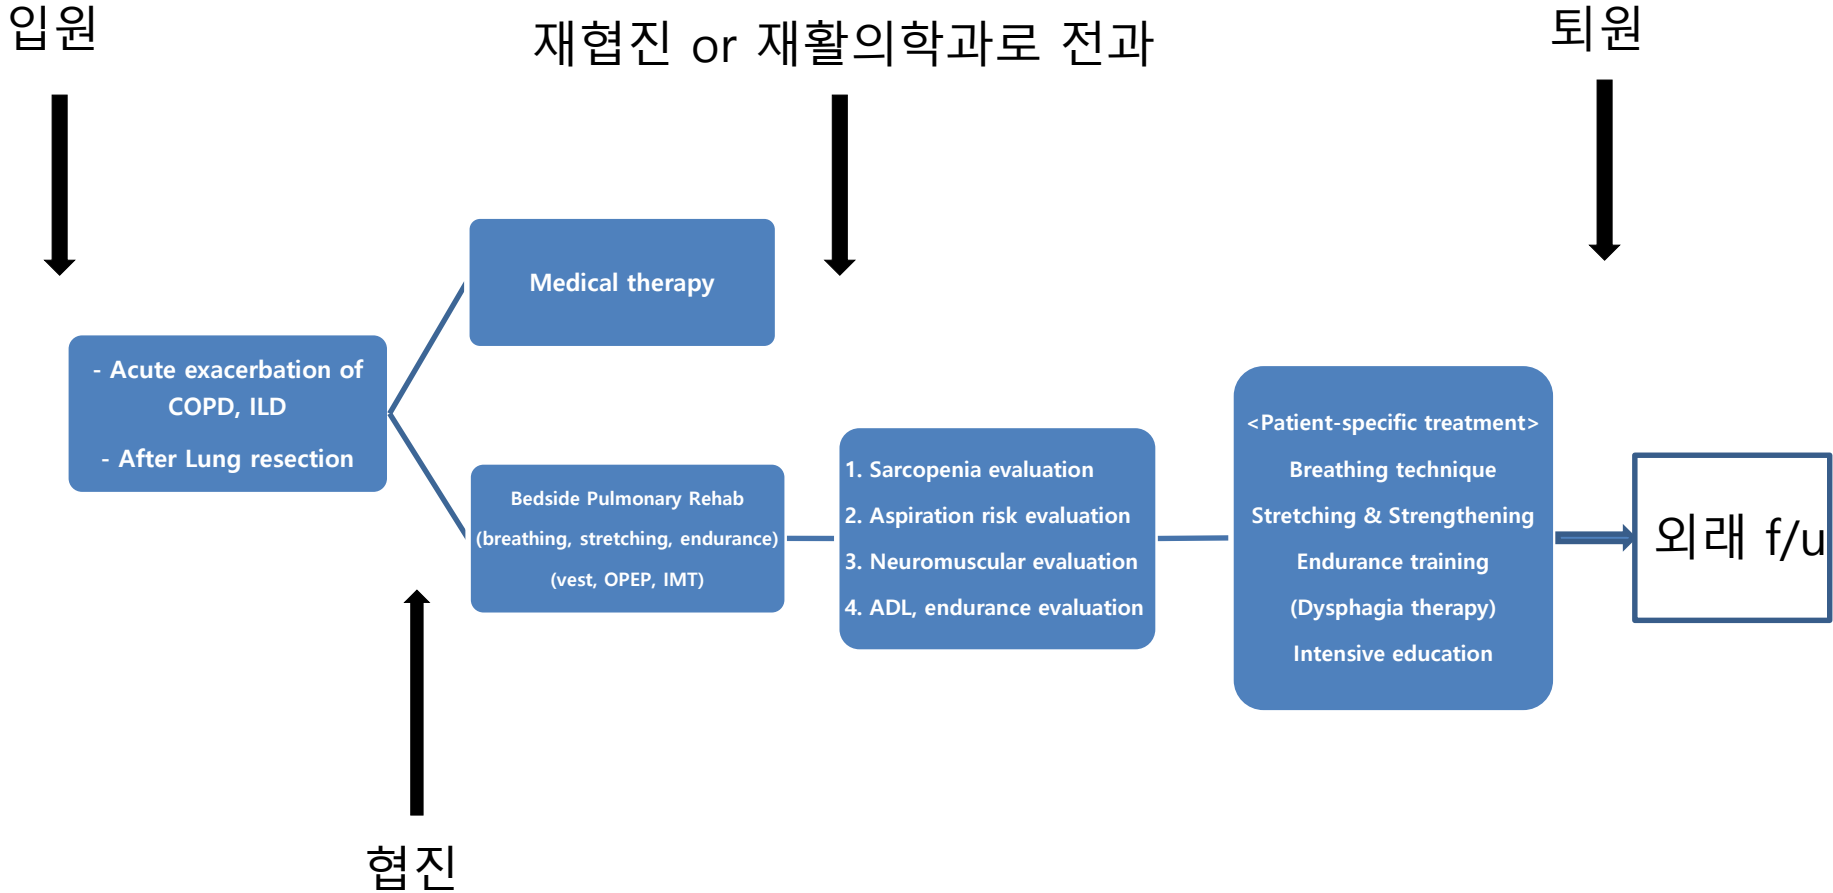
입원

재협진 or 재활의학과로 전과

퇴원

- Acute exacerbation of COPD, ILD

- After Lung resection

Medical therapy

Bedside Pulmonary Rehab

(breathing, stretching, endurance)

(vest, OPEP, IMT)

1. Sarcopenia evaluation

2. Aspiration risk evaluation

3. Neuromuscular evaluation

4. ADL, endurance evaluation

<Patient-specific treatment>

Breathing technique

Stretching & Strengthening

Endurance training

(Dysphagia therapy)

Intensive education

외래 f/u

협진